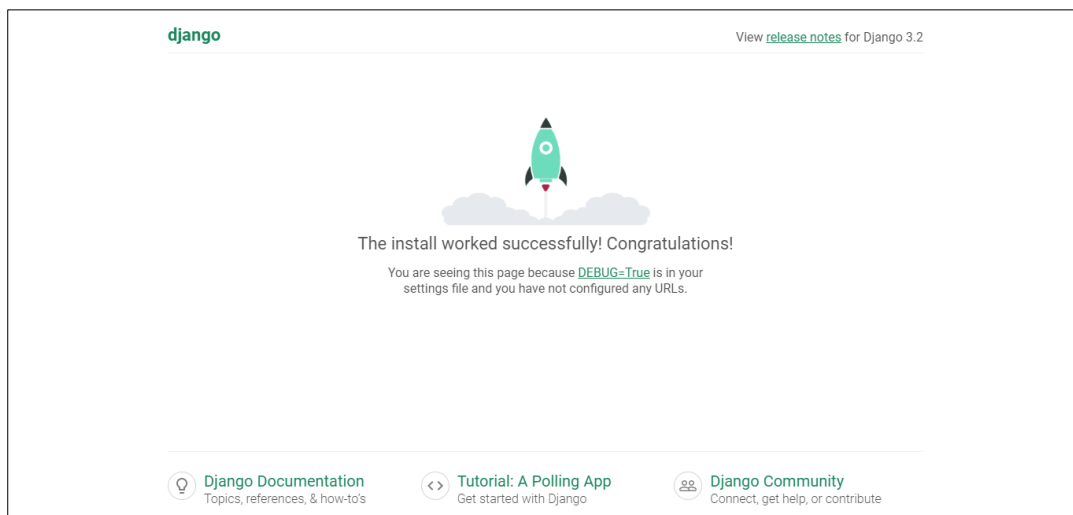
django

View release notes for Django 3.2

The install worked successfully! Congratulations!

You are seeing this page because DEBUG=True is in your settings file and you have not configured any URLs.

Django Documentation
Topics, references, & how-to's

Tutorial: A Polling App
Get started with Django

Django Community
Connect, get help, or contribute